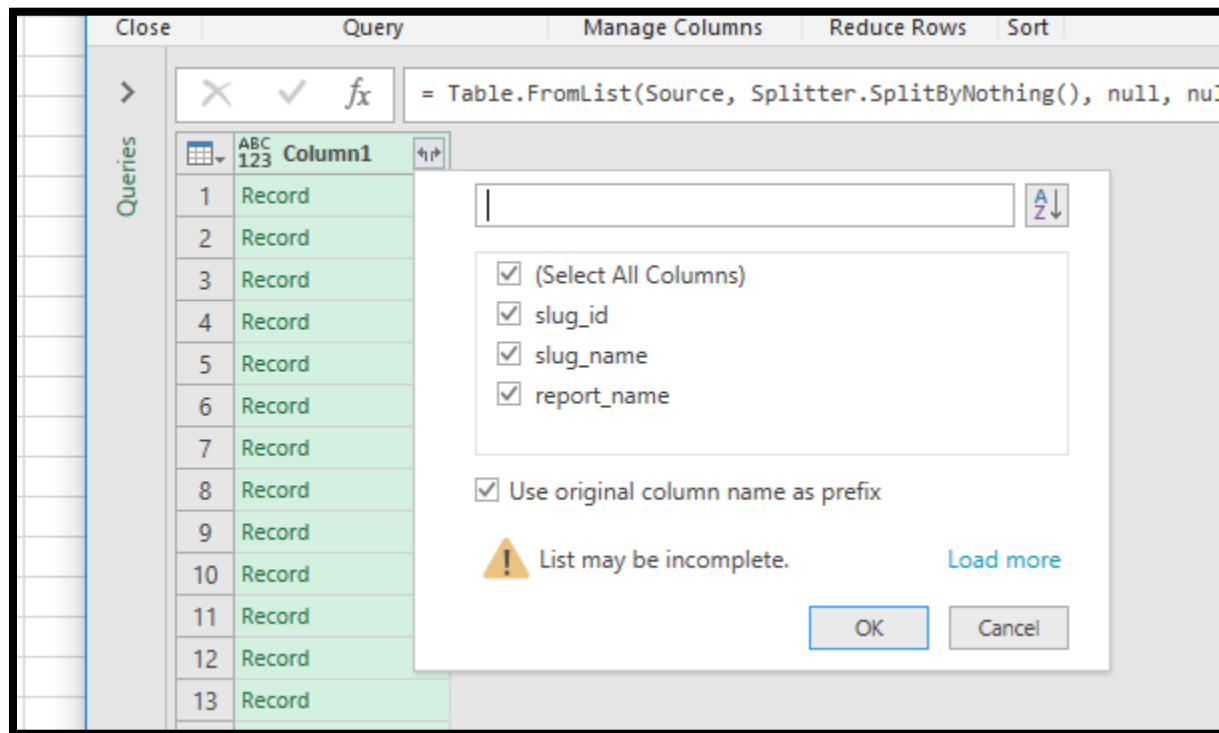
Close | Query | Manage Columns | Reduce Rows | Sort

>

Queries

$f_x$ = Table.FromList(Source, Splitter.SplitByNothing(), null, nul

ABC 123 Column1

| | Column1 |
|---|---|
| 1 | Record |
| 2 | Record |
| 3 | Record |
| 4 | Record |
| 5 | Record |
| 6 | Record |
| 7 | Record |
| 8 | Record |
| 9 | Record |
| 10 | Record |
| 11 | Record |
| 12 | Record |
| 13 | Record |

(Select All Columns)
slug_id
slug_name
report_name

Use original column name as prefix

List may be incomplete. Load more

OK Cancel